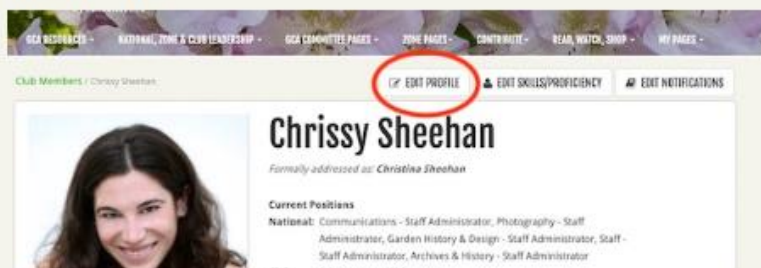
GCA RESOURCES - NATIONAL, ZONE & CLUB LEADERSHIP - GCA COMMITTEE PAGES - ZONE PAGES - CONTRIBUTE - READ, WATCH, SHOP - MY PAGES -

Club Members / Chrissy Sheehan

EDIT PROFILE EDIT SKILLS/PROFICIENCY EDIT NOTIFICATIONS

Chrissy Sheehan

Formally addressed as: Christina Sheehan

Current Positions

National: Communications - Staff Administrator, Photography - Staff Administrator, Garden History & Design - Staff Administrator, Staff - Staff Administrator, Archives & History - Staff Administrator